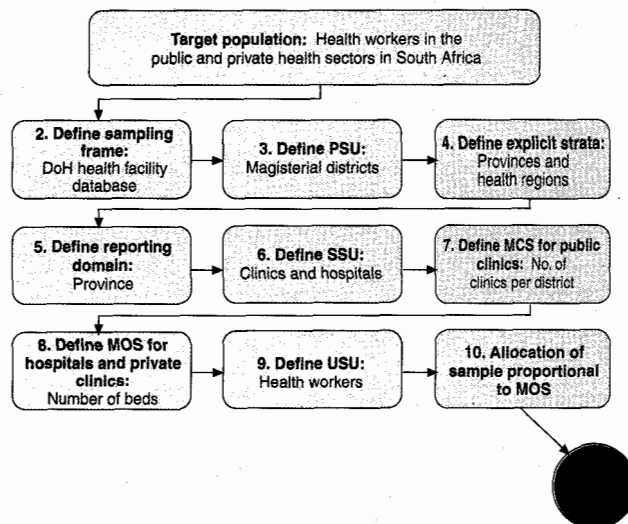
Target population: Health workers in the public and private health sectors in South Africa

2. Define sampling frame: DoH health facility database

3. Define PSU: Magisterial districts

4. Define explicit strata: Provinces and health regions

5. Define reporting domain: Province

6. Define SSU: Clinics and hospitals

7. Define MCS for public clinics: No. of clinics per district

8. Define MOS for hospitals and private clinics: Number of beds

9. Define USU: Health workers

10. Allocation of sample proportional to MOS